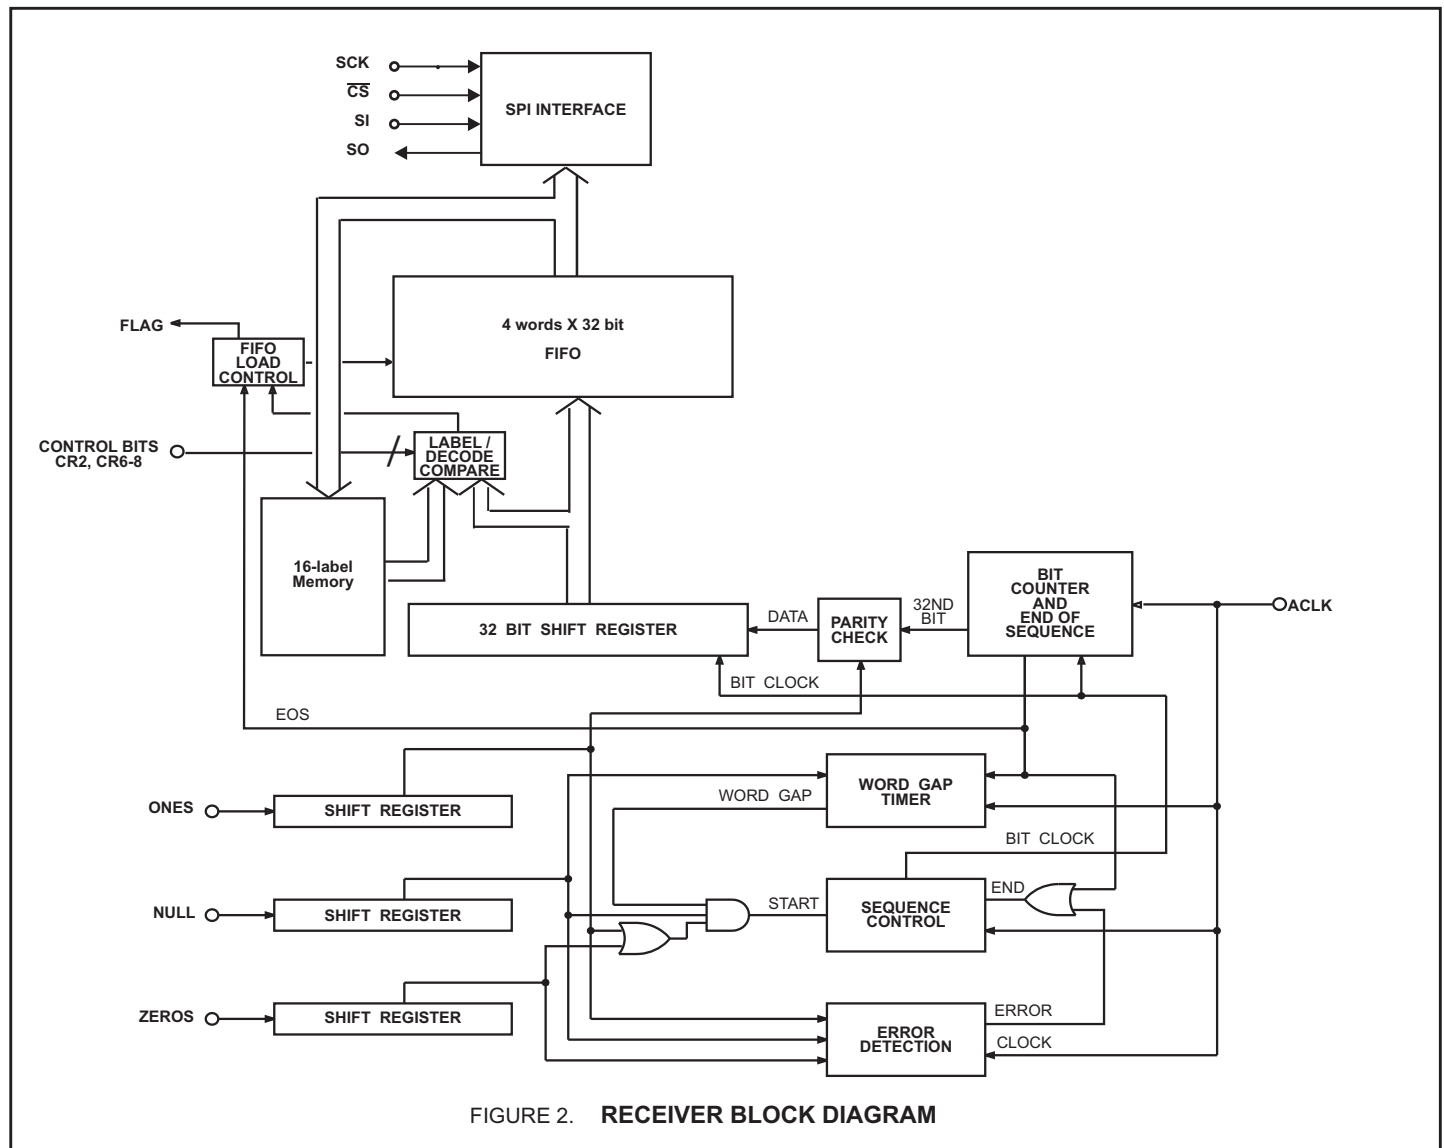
SCK
$\overline{CS}$
SI
SO
SPI INTERFACE

FLAG
FIFO LOAD CONTROL
4 words X 32 bit
FIFO

CONTROL BITS CR2, CR6-8
LABEL / DECODE COMPARE

16-label Memory
32 BIT SHIFT REGISTER
DATA
PARITY CHECK
32ND BIT
BIT COUNTER AND END OF SEQUENCE
ACLK
BIT CLOCK
EOS

ONES
SHIFT REGISTER
WORD GAP
WORD GAP TIMER
BIT CLOCK

NULL
SHIFT REGISTER
START
SEQUENCE CONTROL
END

ZEROS
SHIFT REGISTER
ERROR
ERROR DETECTION
CLOCK

FIGURE 2. RECEIVER BLOCK DIAGRAM